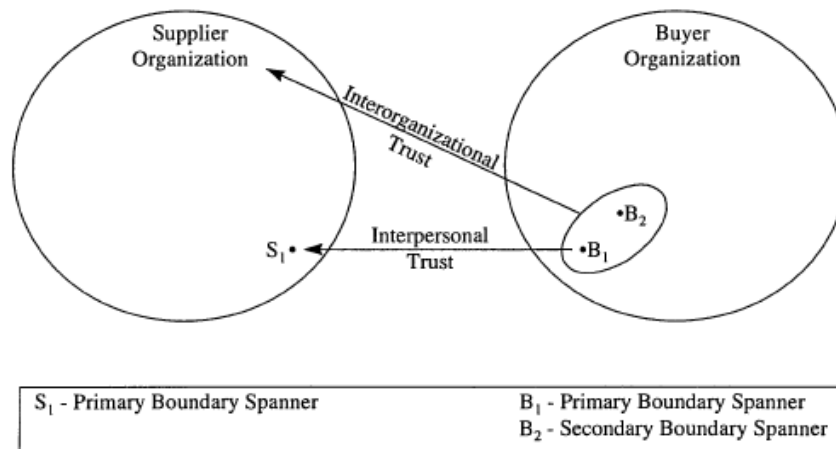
Supplier Organization

Buyer Organization

Interorganizational Trust

$\bullet B_2$

$S_1 \bullet$

Interpersonal Trust

$\bullet B_1$

$S_1$ - Primary Boundary Spanner

$B_1$ - Primary Boundary Spanner
$B_2$ - Secondary Boundary Spanner